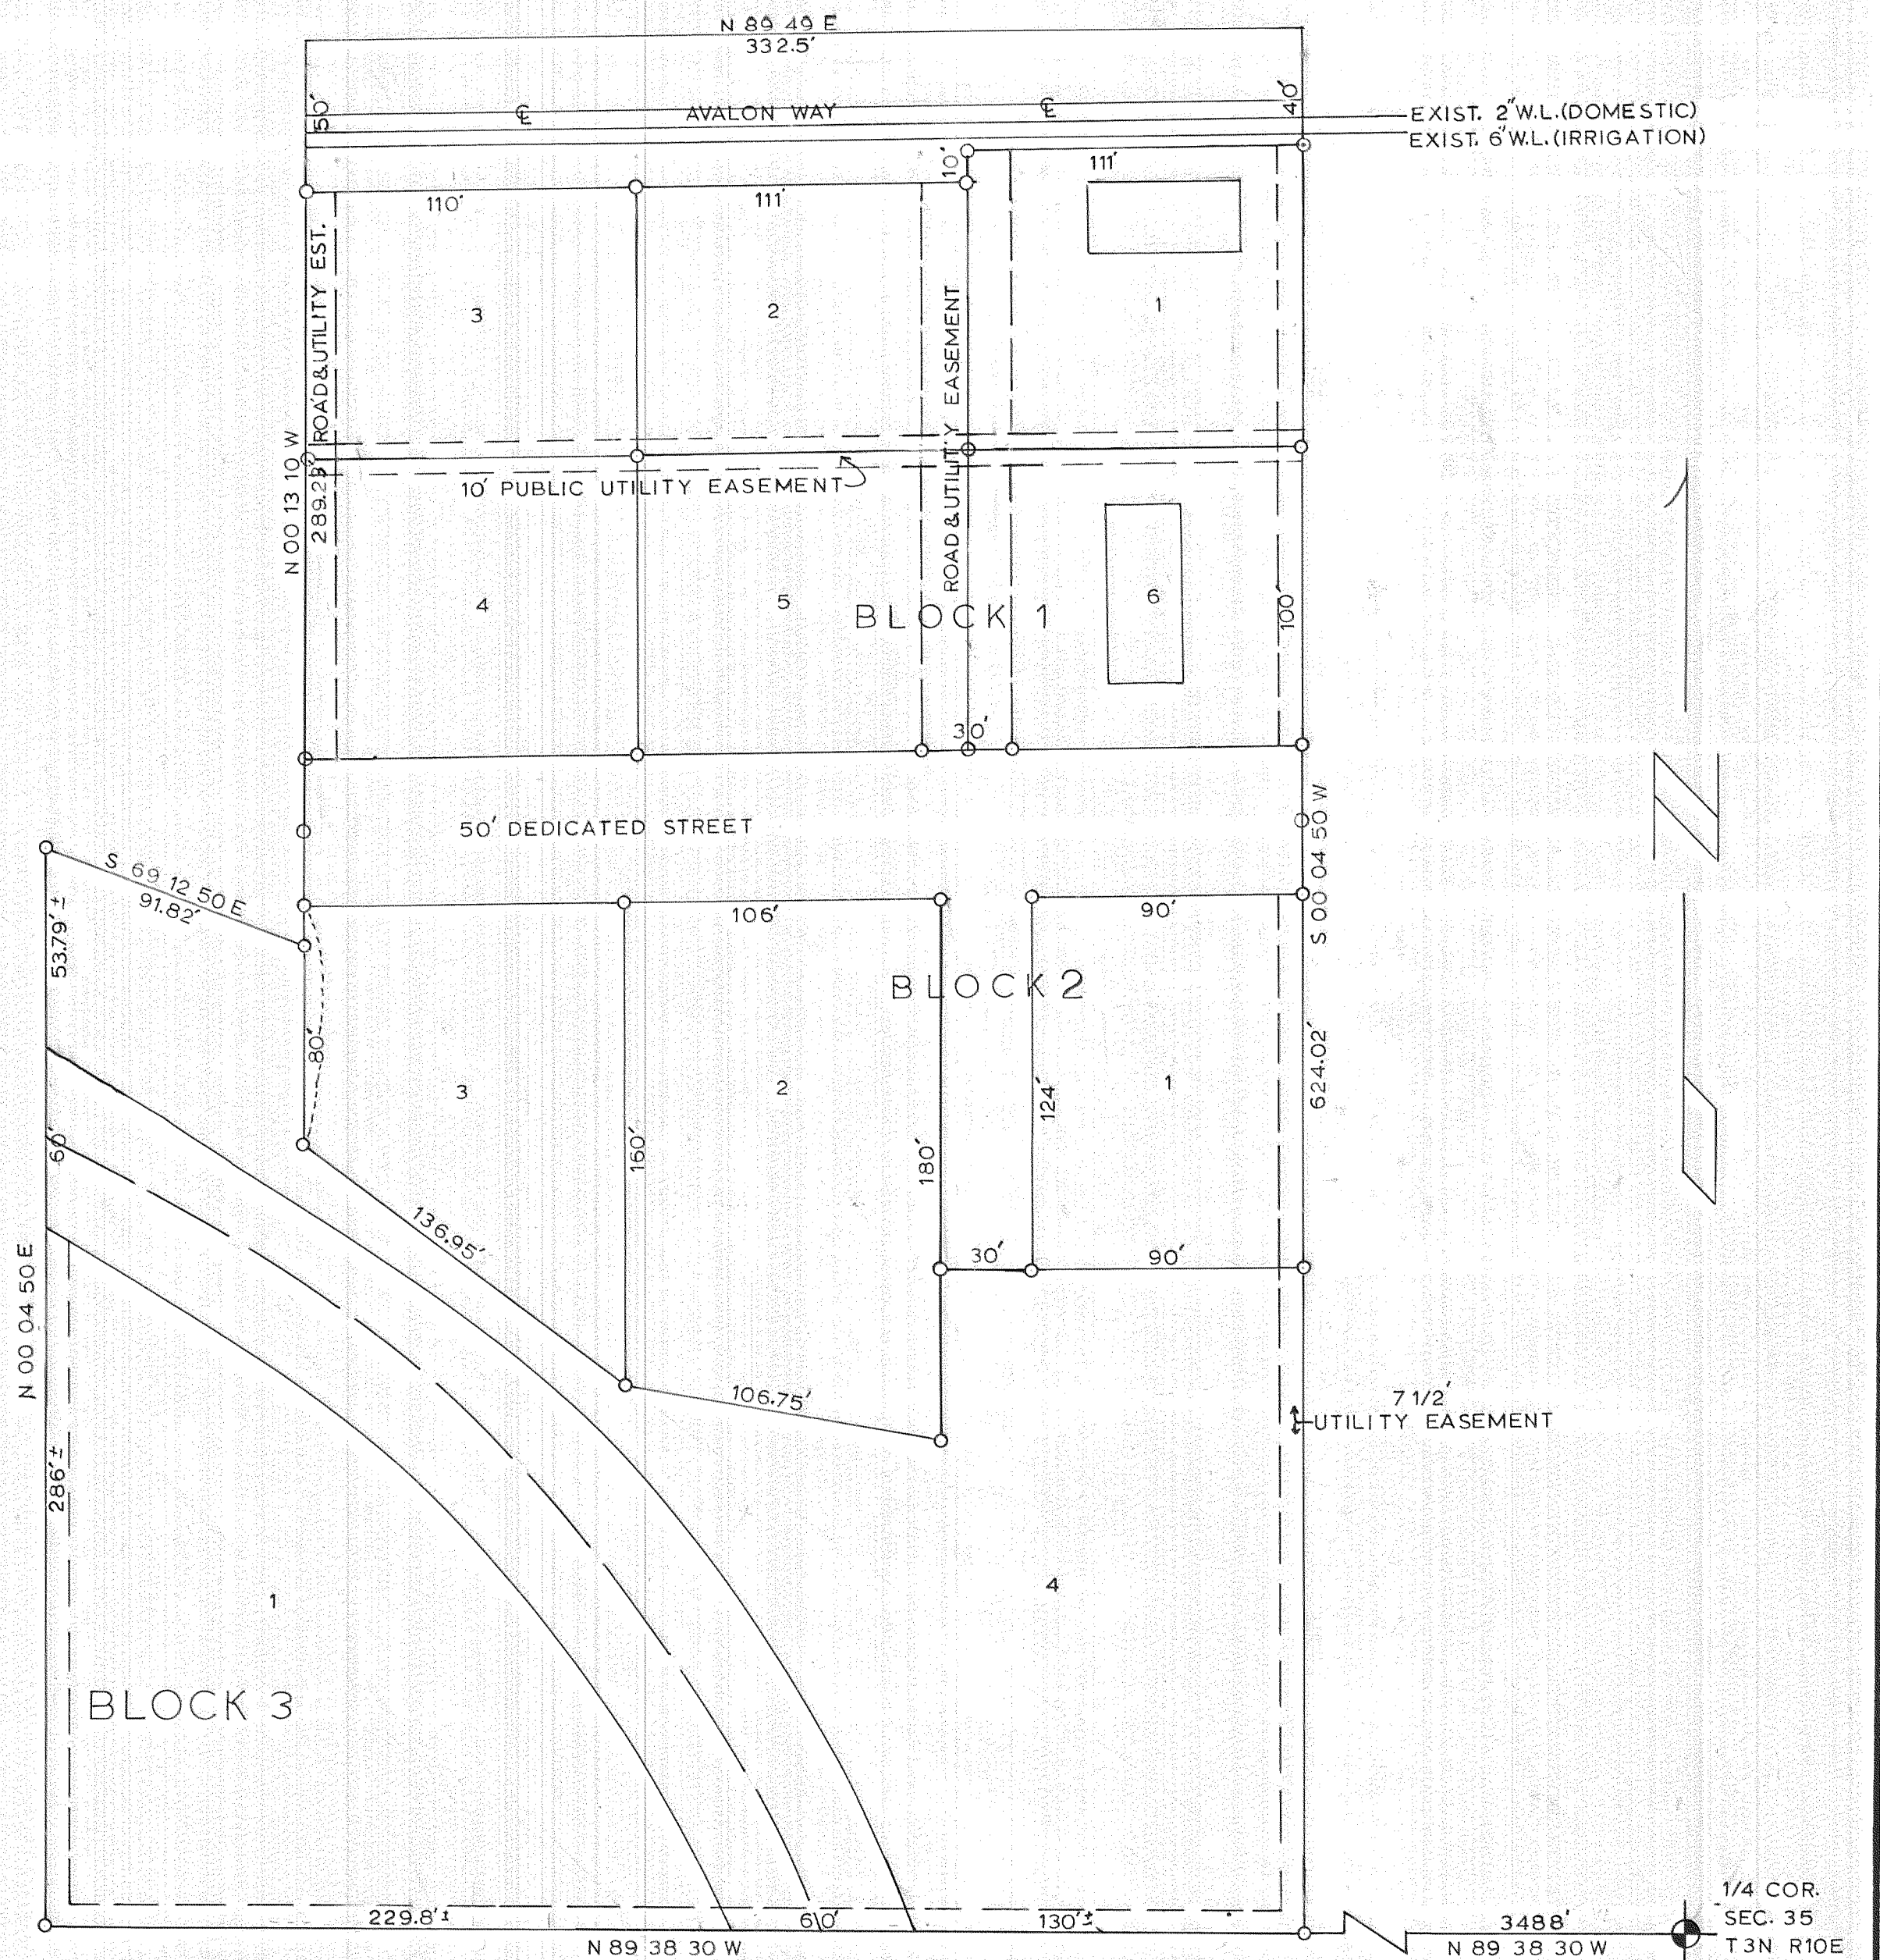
N 89 49 E
332.5'

50'
℄
AVALON WAY
℄
40'
EXIST. 2" W.L.(DOMESTIC)
EXIST. 6" W.L.(IRRIGATION)

10'
111'
110'
111'
ROAD & UTILITY EST.
3
2
1
ROAD & UTILITY EASEMENT
N 00 13 10 W
289.23'
10' PUBLIC UTILITY EASEMENT
4
5
BLOCK 1
6
100'
30'

N

50' DEDICATED STREET
S 00 04 50 W

S 69 12 50 E
91.82'
53.79' ±
106'
90'
BLOCK 2
80'
3
2
1
624.02'
124'
160'
180'
60'
136.95'
30'
90'
N 00 04 50 E
106.75'
7 1/2'
UTILITY EASEMENT
286' ±
4
1
BLOCK 3
229.8' ±
60'
130' ±
N 89 38 30 W
3488'
N 89 38 30 W
1/4 COR.
SEC. 35
T3N R10E